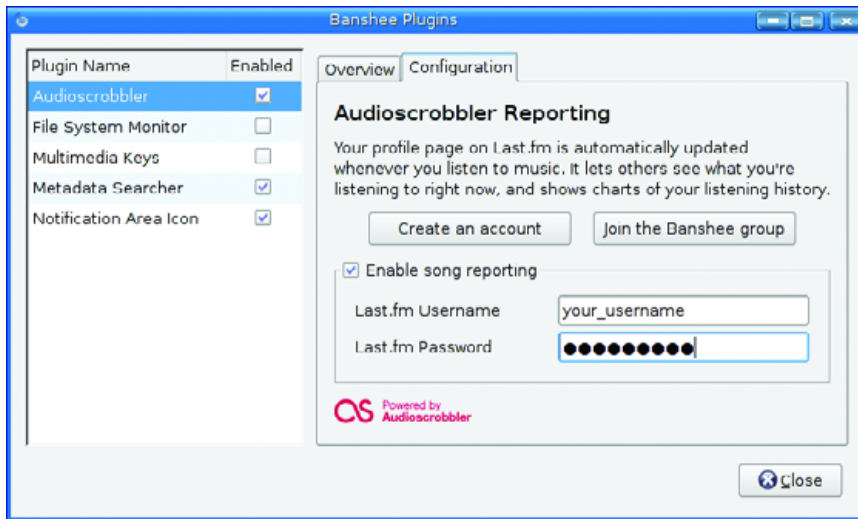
Banshee Plugins

| Plugin Name | Enabled |
|---|---|
| Audioscrobbler | ☑ |
| File System Monitor | ☐ |
| Multimedia Keys | ☐ |
| Metadata Searcher | ☑ |
| Notification Area Icon | ☑ |

Overview Configuration

Audioscrobbler Reporting

Your profile page on Last.fm is automatically updated whenever you listen to music. It lets others see what you're listening to right now, and shows charts of your listening history.

Create an account Join the Banshee group

☑ Enable song reporting

Last.fm Username your_username

Last.fm Password ●●●●●●●●●●

Powered by Audioscrobbler

Close